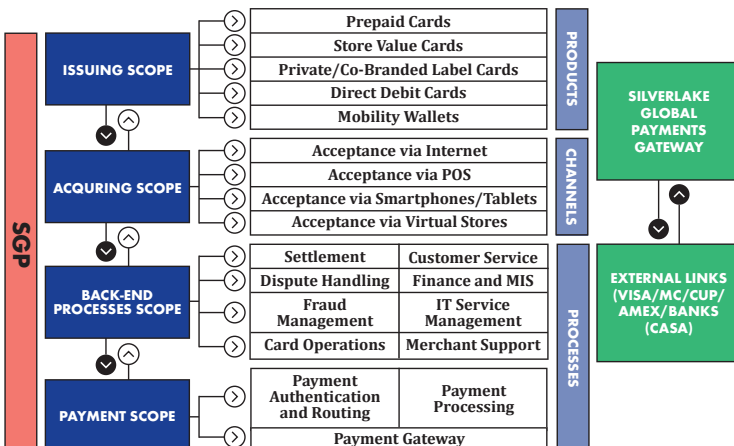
SGP

ISSUING SCOPE

Prepaid Cards
Store Value Cards
Private/Co-Branded Label Cards
Direct Debit Cards
Mobility Wallets

PRODUCTS

ACQURING SCOPE

Acceptance via Internet
Acceptance via POS
Acceptance via Smartphones/Tablets
Acceptance via Virtual Stores

CHANNELS

BACK-END PROCESSES SCOPE

| Settlement | Customer Service |
|---|---|
| Dispute Handling | Finance and MIS |
| Fraud Management | IT Service Management |
| Card Operations | Merchant Support |

PAYMENT SCOPE

| Payment Authentication and Routing | Payment Processing |
|---|---|

Payment Gateway

PROCESSES

SILVERLAKE GLOBAL PAYMENTS GATEWAY

EXTERNAL LINKS (VISA/MC/CUP/ AMEX/BANKS (CASA)